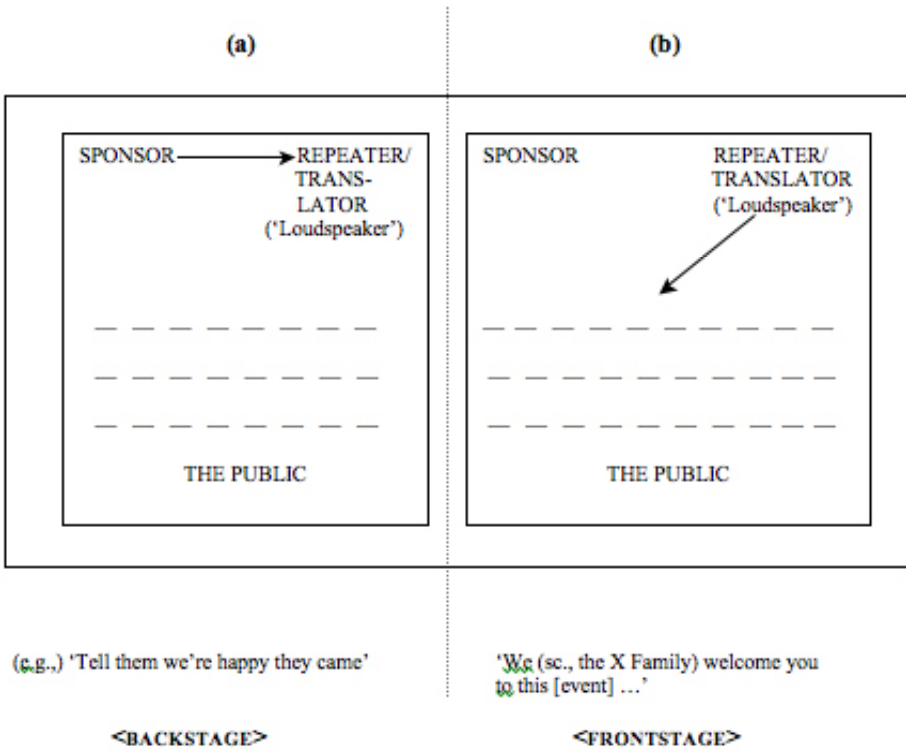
(a)

SPONSOR REPEATER/ TRANS-LATOR ('Loudspeaker')

THE PUBLIC

(e.g.,) 'Tell them we're happy they came'

<BACKSTAGE>

(b)

SPONSOR REPEATER/ TRANSLATOR ('Loudspeaker')

THE PUBLIC

'We (sc., the X Family) welcome you to this [event] …'

<FRONTSTAGE>